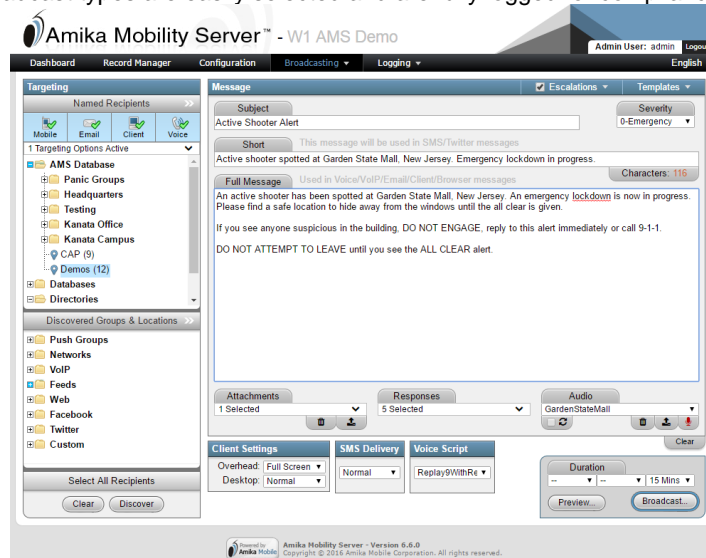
Amika Mobility Server™ - W1 AMS Demo

Admin User: admin Logou

Dashboard Record Manager Configuration Broadcasting ▾ Logging ▾ English

Targeting

Named Recipients

Mobile Email Client Voice

1 Targeting Options Active

AMS Database
Panic Groups
Headquarters
Testing
Kanata Office
Kanata Campus
CAP (9)
Demos (12)
Databases
Directories

Discovered Groups & Locations

Push Groups
Networks
VoIP
Feeds
Web
Facebook
Twitter
Custom

Select All Recipients

Clear Discover

Message

Escalations ▾ Templates ▾

Subject
Active Shooter Alert

Severity
0-Emergency

Short This message will be used in SMS/Twitter messages
Active shooter spotted at Garden State Mall, New Jersey. Emergency lockdown in progress.

Characters: 116

Full Message Used in Voice/VoIP/Email/Client/Browser messages
An active shooter has been spotted at Garden State Mall, New Jersey. An emergency lockdown is now in progress. Please find a safe location to hide away from the windows until the all clear is given.

If you see anyone suspicious in the building, DO NOT ENGAGE, reply to this alert immediately or call 9-1-1.

DO NOT ATTEMPT TO LEAVE until you see the ALL CLEAR alert.

Attachments
1 Selected

Responses
5 Selected

Audio
GardenStateMall

Clear

Client Settings
Overhead: Full Screen
Desktop: Normal

SMS Delivery
Normal

Voice Script
Replay9WithRe

Duration
-- -- 15 Mins

Preview... Broadcast...

Powered by Amika Mobile

Amika Mobility Server - Version 6.6.0
Copyright © 2016 Amika Mobile Corporation. All rights reserved.